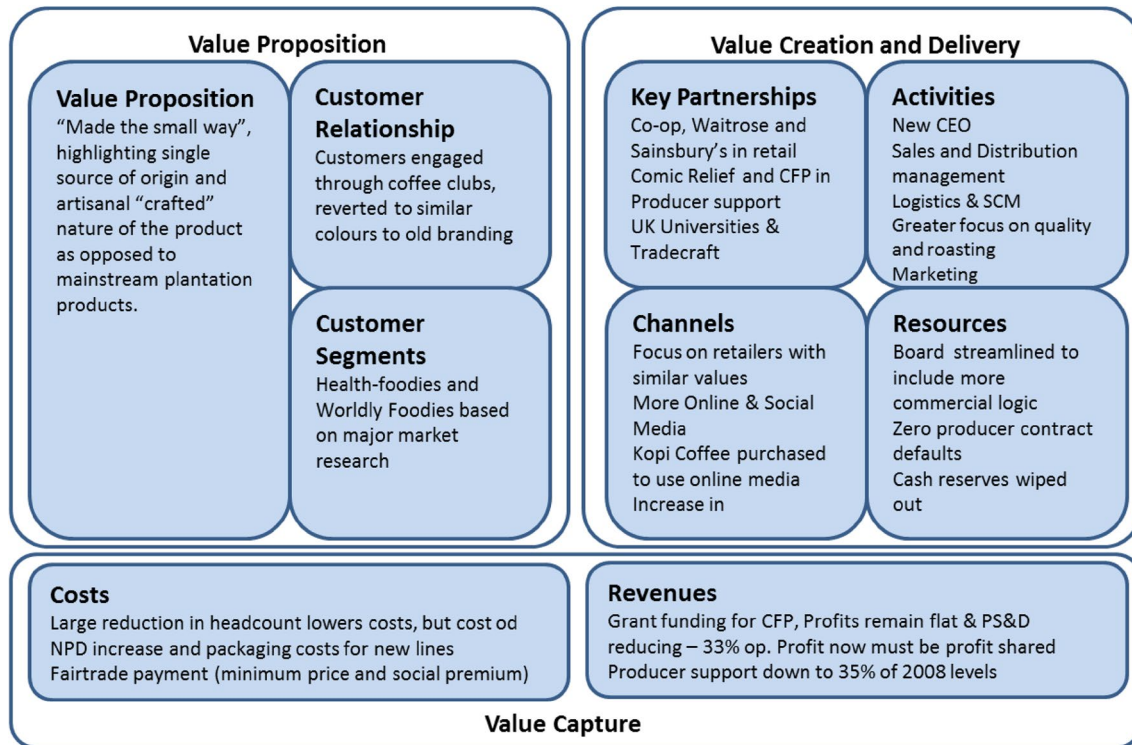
Value Proposition

Value Proposition
"Made the small way", highlighting single source of origin and artisanal "crafted" nature of the product as opposed to mainstream plantation products.

Customer Relationship
Customers engaged through coffee clubs, reverted to similar colours to old branding

Customer Segments
Health-foodies and Worldly Foodies based on major market research

Value Creation and Delivery

Key Partnerships
Co-op, Waitrose and Sainsbury's in retail
Comic Relief and CFP in Producer support
UK Universities & Tradecraft

Activities
New CEO
Sales and Distribution management
Logistics & SCM
Greater focus on quality and roasting
Marketing

Channels
Focus on retailers with similar values
More Online & Social Media
Kopi Coffee purchased to use online media
Increase in

Resources
Board streamlined to include more commercial logic
Zero producer contract defaults
Cash reserves wiped out

Costs
Large reduction in headcount lowers costs, but cost od NPD increase and packaging costs for new lines
Fairtrade payment (minimum price and social premium)

Revenues
Grant funding for CFP, Profits remain flat & PS&D reducing – 33% op. Profit now must be profit shared
Producer support down to 35% of 2008 levels

Value Capture